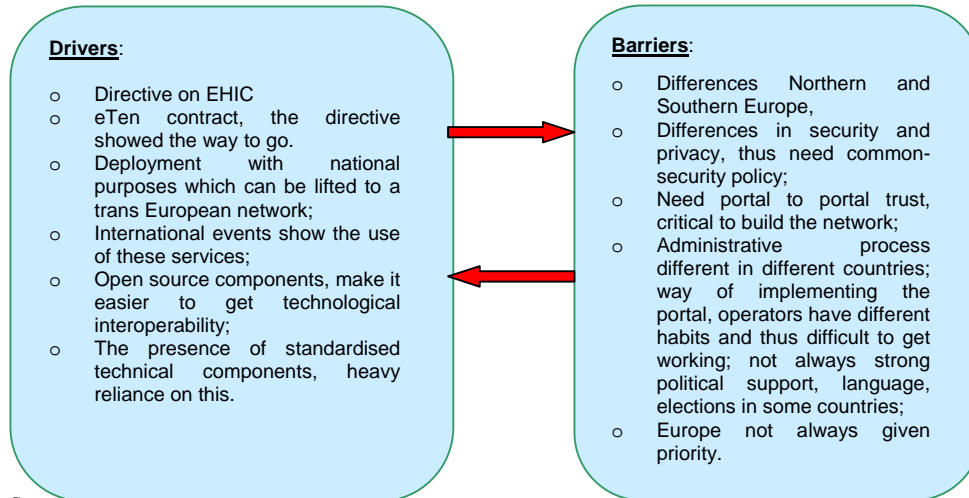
**Drivers**:

o Directive on EHIC
o eTen contract, the directive showed the way to go.
o Deployment with national purposes which can be lifted to a trans European network;
o International events show the use of these services;
o Open source components, make it easier to get technological interoperability;
o The presence of standardised technical components, heavy reliance on this.

**Barriers**:

o Differences Northern and Southern Europe,
o Differences in security and privacy, thus need common-security policy;
o Need portal to portal trust, critical to build the network;
o Administrative process different in different countries; way of implementing the portal, operators have different habits and thus difficult to get working; not always strong political support, language, elections in some countries;
o Europe not always given priority.